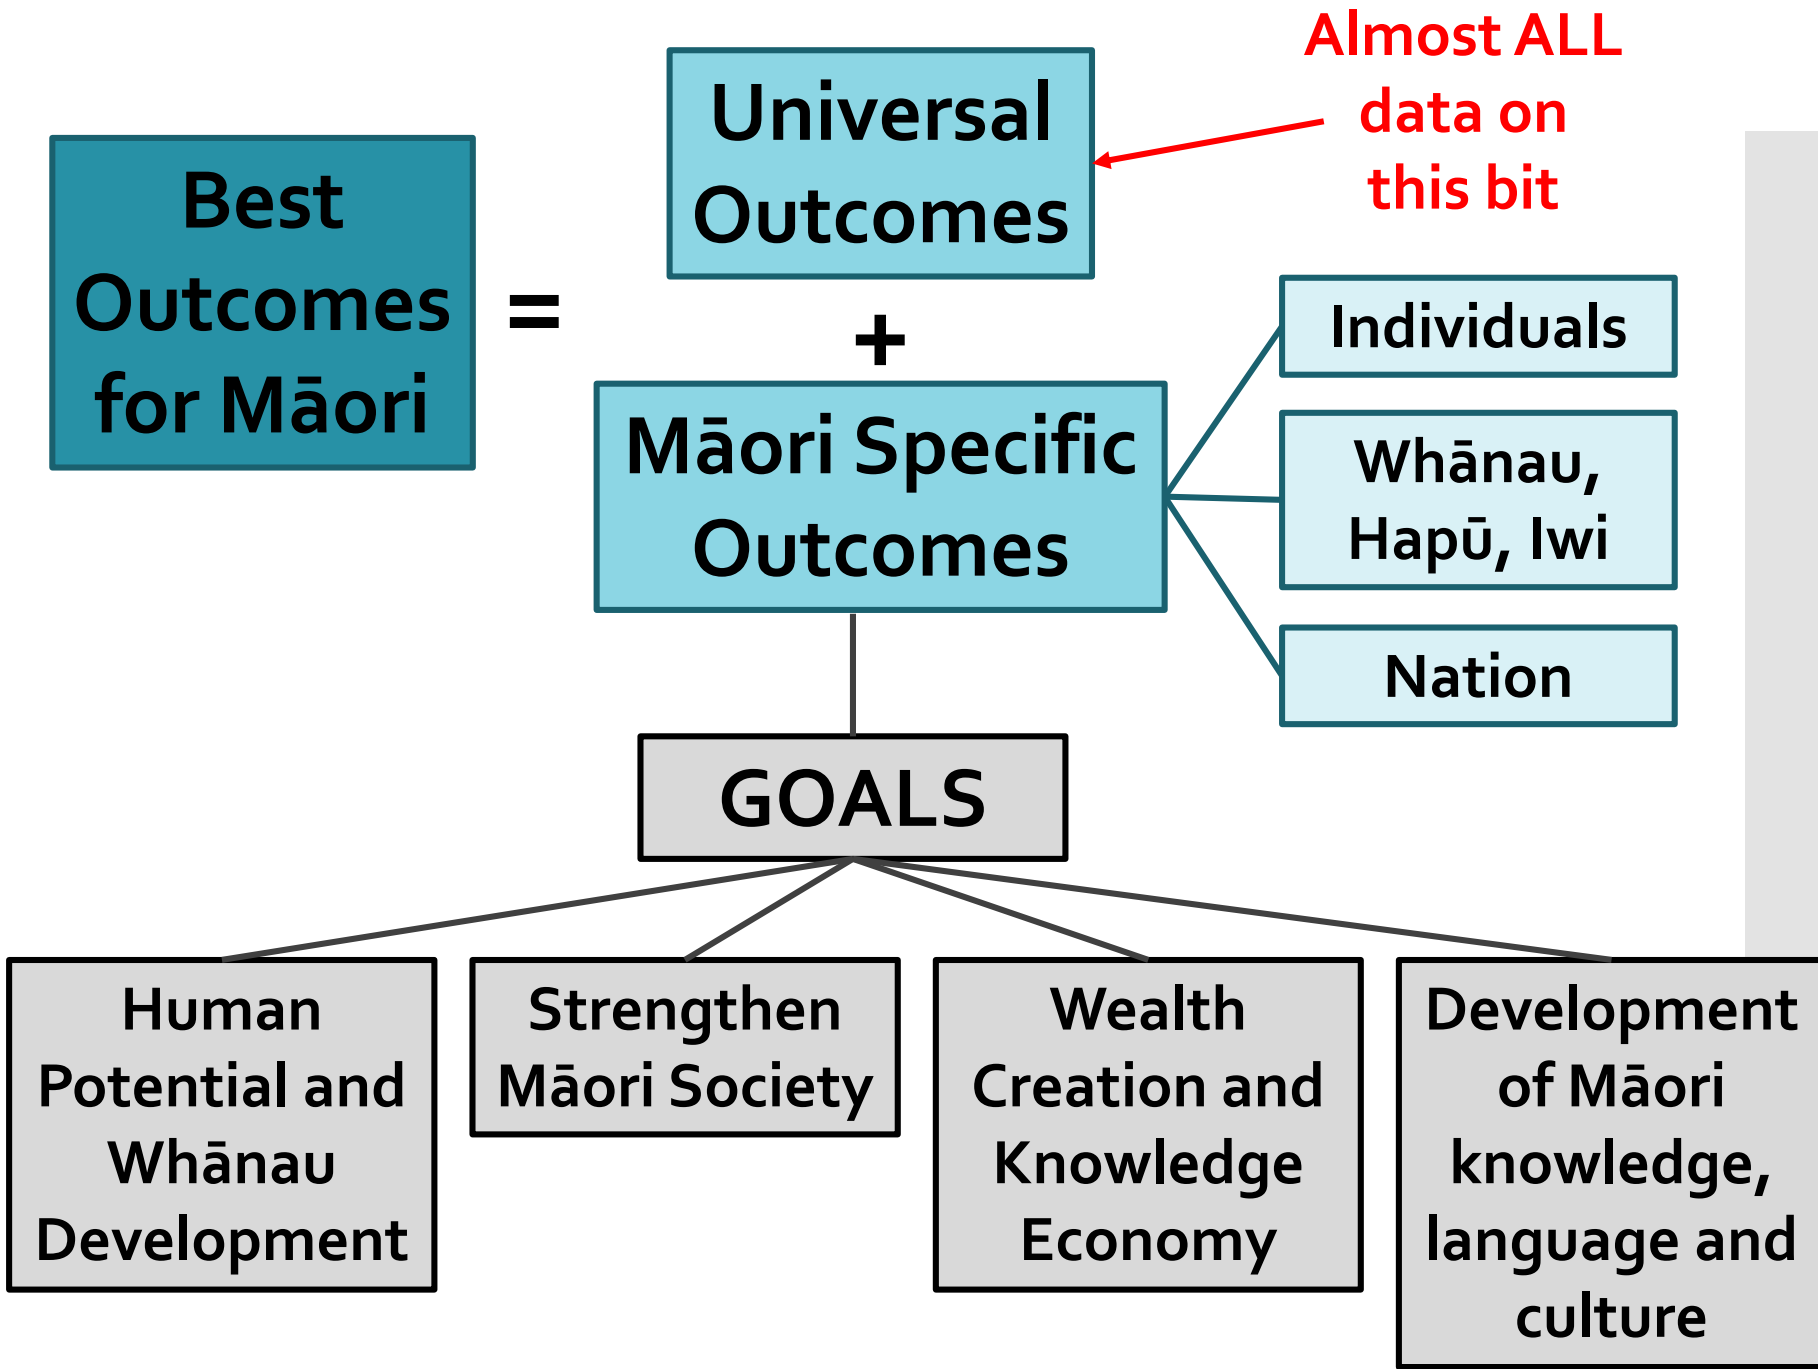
Best Outcomes for Māori

=

Universal Outcomes

Almost ALL data on this bit

+

Māori Specific Outcomes

Individuals

Whānau, Hapū, Iwi

Nation

GOALS

Human Potential and Whānau Development

Strengthen Māori Society

Wealth Creation and Knowledge Economy

Development of Māori knowledge, language and culture